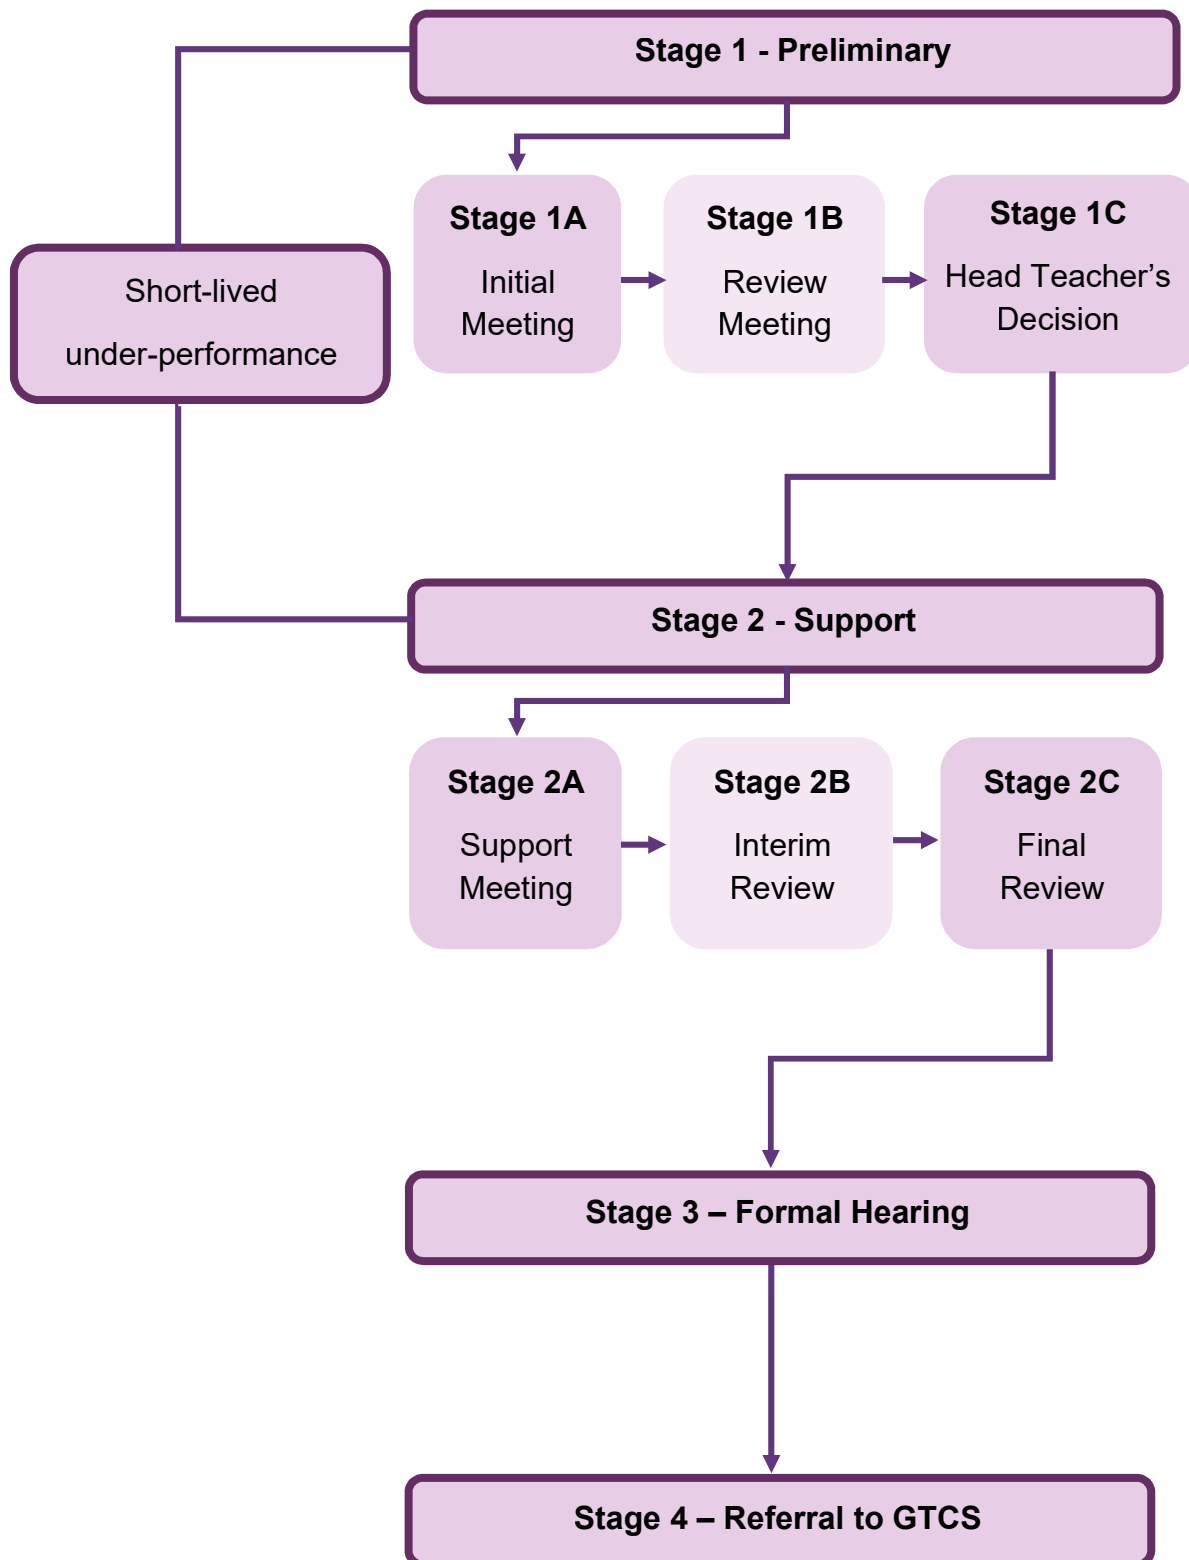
Stage 1 - Preliminary

Short-lived under-performance

Stage 1A
Initial Meeting

Stage 1B
Review Meeting

Stage 1C
Head Teacher’s Decision

Stage 2 - Support

Stage 2A
Support Meeting

Stage 2B
Interim Review

Stage 2C
Final Review

Stage 3 – Formal Hearing

Stage 4 – Referral to GTCS